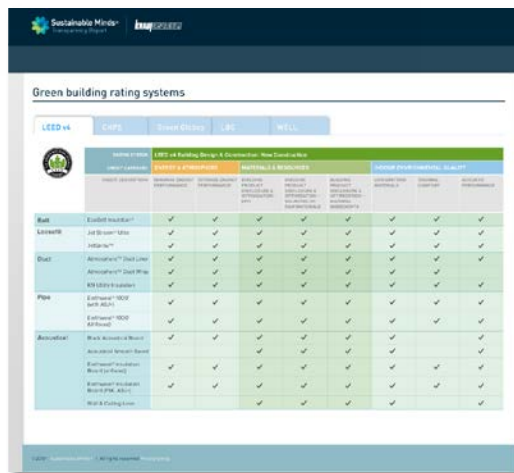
Sustainable Minds® Transparency Report

Green building rating systems

LEED v4 | CHPS | Green Globes | LBC | WELL

LEED v4 Building Design & Construction: New Construction

ENERGY & ATMOSPHERE | MATERIALS & RESOURCES | INDOOR ENVIRONMENTAL QUALITY

| | | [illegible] | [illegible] | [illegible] | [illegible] | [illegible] | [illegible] | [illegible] | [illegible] |
|---|---|---|---|---|---|---|---|---|---|
| Batt | EcoBatt Insulation® | ✓ | ✓ | ✓ | ✓ | ✓ | ✓ | ✓ | ✓ |
| Loosefill | Jet Stream® Ultra | ✓ | ✓ | ✓ | ✓ | ✓ | ✓ | ✓ | ✓ |
| | JetBatts™ | ✓ | ✓ | ✓ | ✓ | ✓ | ✓ | ✓ | ✓ |
| Duct | Atmosphere™ Duct Liner | ✓ | ✓ | ✓ | ✓ | ✓ | ✓ | ✓ | ✓ |
| | Atmosphere™ Duct Wrap | ✓ | ✓ | ✓ | ✓ | ✓ | ✓ | ✓ | ✓ |
| | KN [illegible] Insulation | ✓ | ✓ | ✓ | ✓ | ✓ | ✓ | ✓ | ✓ |
| Pipe | Earthwool® 1000 (with ASJ+) | ✓ | ✓ | ✓ | ✓ | ✓ | ✓ | ✓ | ✓ |
| | Earthwool® 1000 All Road | ✓ | ✓ | ✓ | ✓ | ✓ | ✓ | ✓ | ✓ |
| Acoustical | Black Acoustical Board | ✓ | ✓ | ✓ | ✓ | ✓ | ✓ | ✓ | ✓ |
| | Acoustical Smooth Board | | | ✓ | ✓ | ✓ | ✓ | | ✓ |
| | Earthwool® Insulation Board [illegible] | ✓ | ✓ | ✓ | ✓ | ✓ | ✓ | ✓ | ✓ |
| | Earthwool® Insulation Board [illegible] | ✓ | ✓ | ✓ | ✓ | ✓ | ✓ | ✓ | ✓ |
| | Wall & Ceiling Liner | | | ✓ | ✓ | ✓ | ✓ | | ✓ |

©2017 Sustainable Minds® | All rights reserved. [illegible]